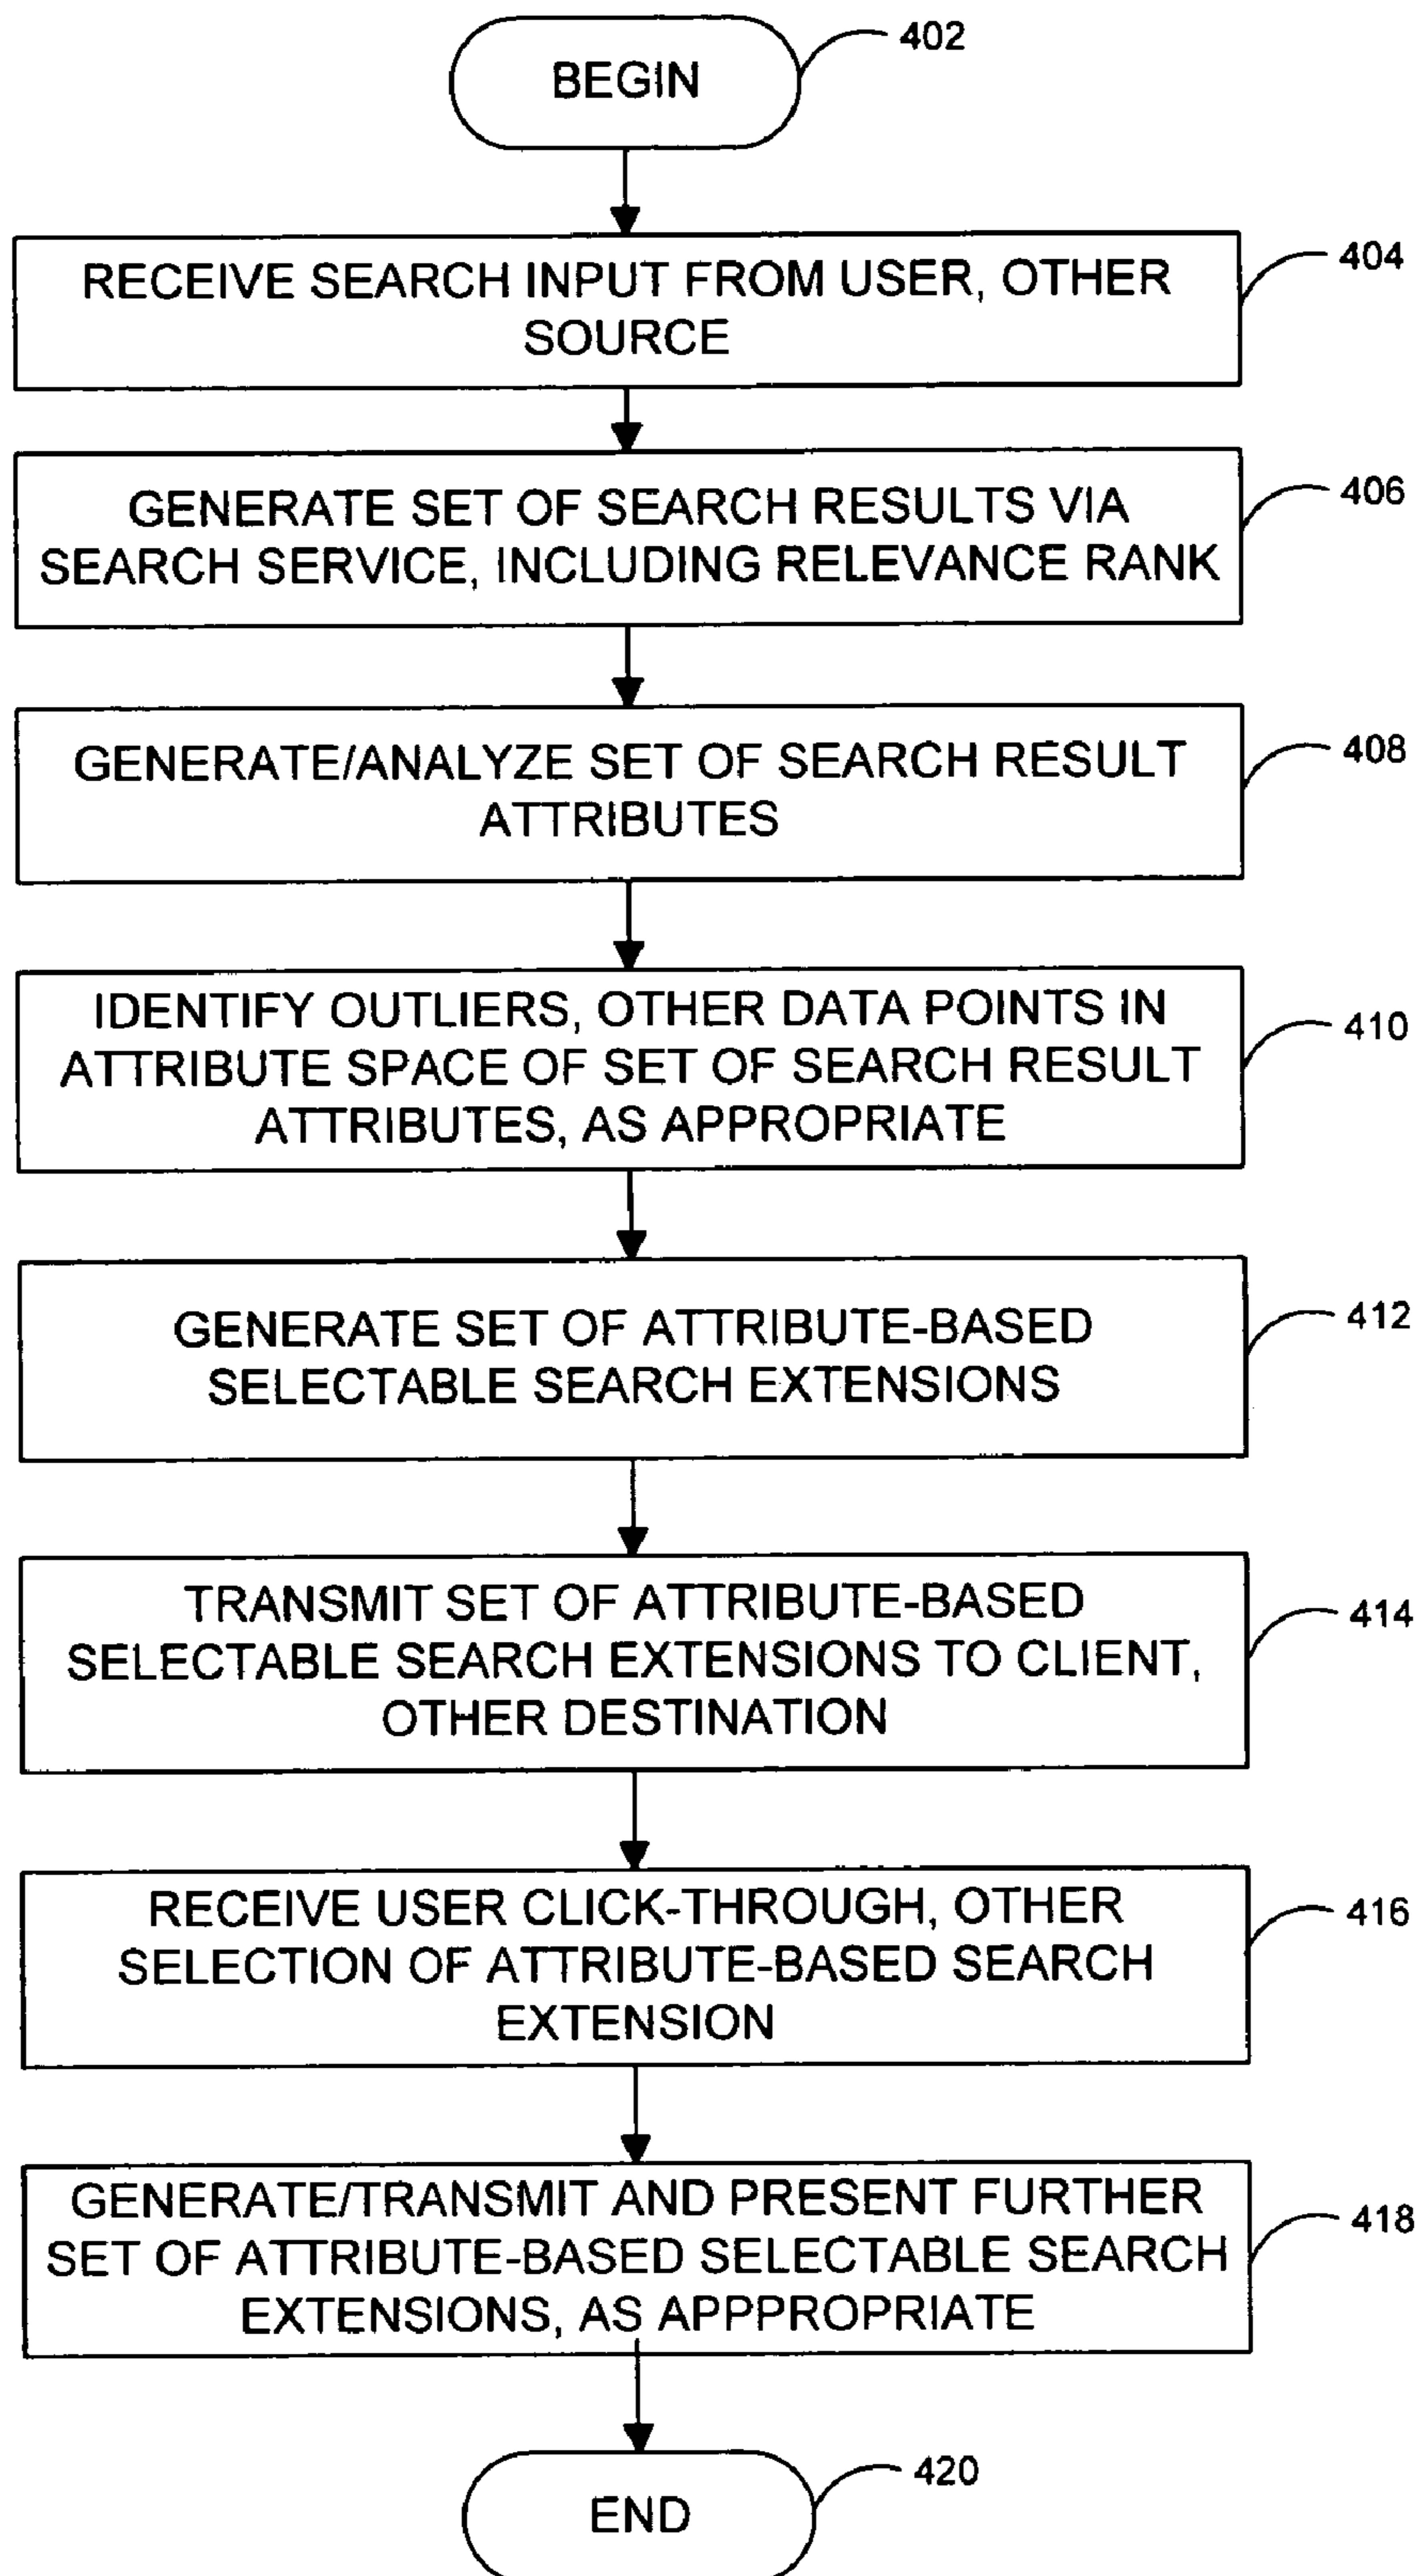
BEGIN
402

RECEIVE SEARCH INPUT FROM USER, OTHER SOURCE
404

GENERATE SET OF SEARCH RESULTS VIA SEARCH SERVICE, INCLUDING RELEVANCE RANK
406

GENERATE/ANALYZE SET OF SEARCH RESULT ATTRIBUTES
408

IDENTIFY OUTLIERS, OTHER DATA POINTS IN ATTRIBUTE SPACE OF SET OF SEARCH RESULT ATTRIBUTES, AS APPROPRIATE
410

GENERATE SET OF ATTRIBUTE-BASED SELECTABLE SEARCH EXTENSIONS
412

TRANSMIT SET OF ATTRIBUTE-BASED SELECTABLE SEARCH EXTENSIONS TO CLIENT, OTHER DESTINATION
414

RECEIVE USER CLICK-THROUGH, OTHER SELECTION OF ATTRIBUTE-BASED SEARCH EXTENSION
416

GENERATE/TRANSMIT AND PRESENT FURTHER SET OF ATTRIBUTE-BASED SELECTABLE SEARCH EXTENSIONS, AS APPPROPRIATE
418

END
420